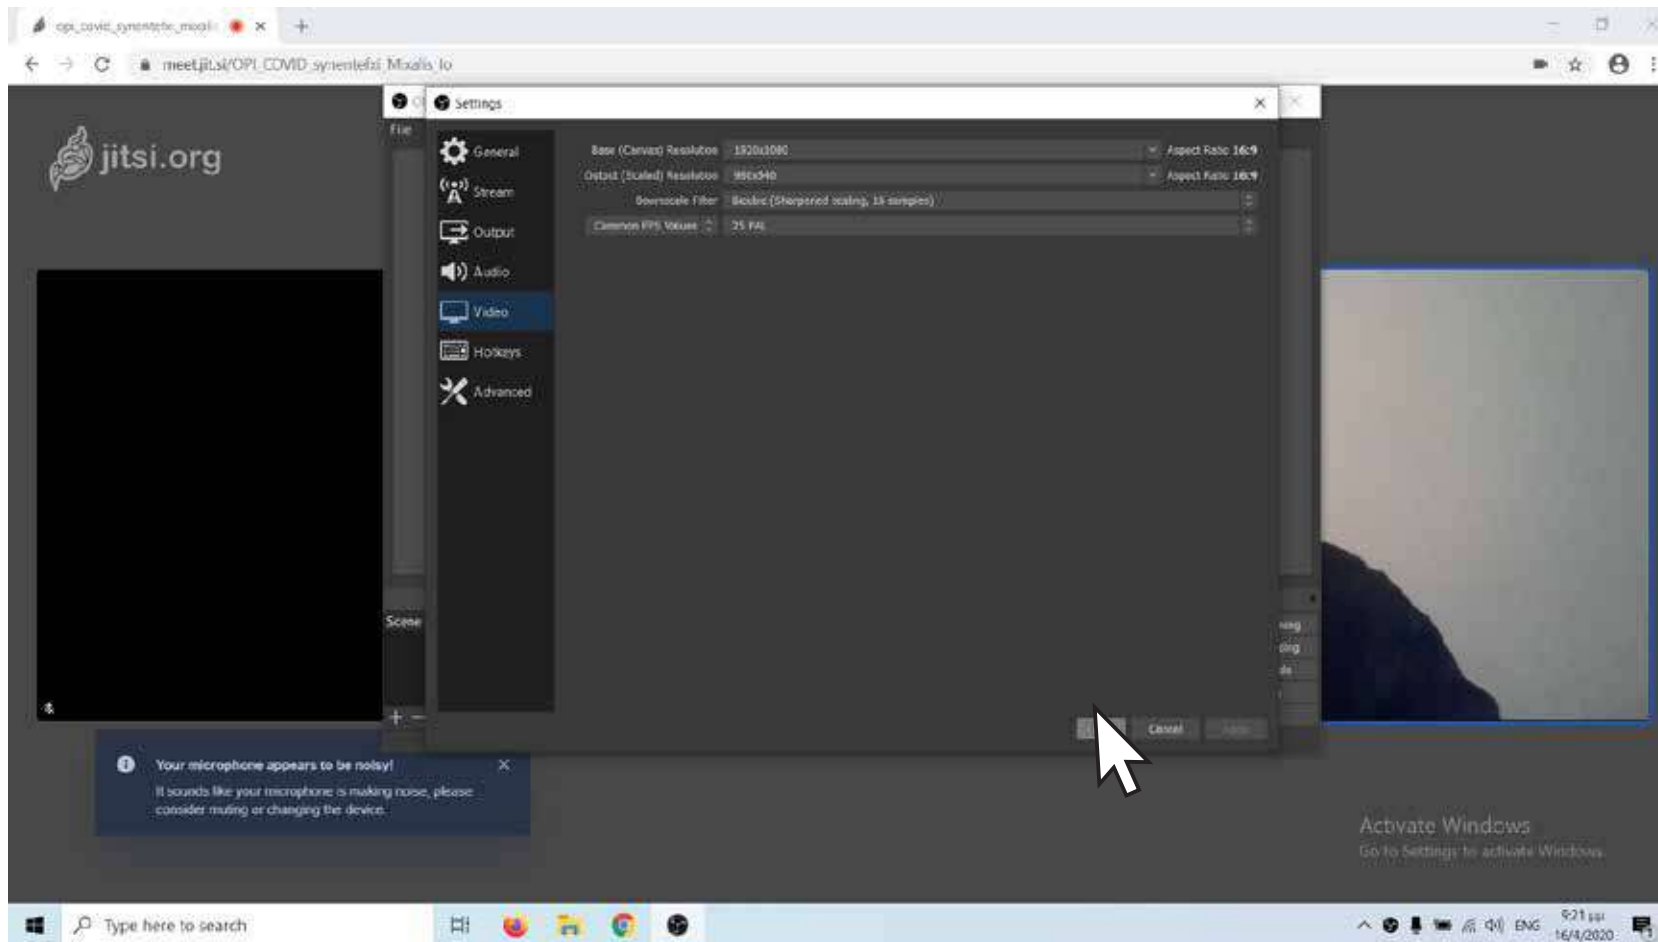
opi_covid_synentefxi_moxali ×

meet.jit.si/OPI_COVID_synentefxi_Moxalis_lo

jitsi.org

File

Settings ×

General
Stream
Output
Audio
Video
Hotkeys
Advanced

Base (Canvas) Resolution 1920x1080 Aspect Ratio 16:9
Output (Scaled) Resolution 960x540 Aspect Ratio 16:9
Downscale Filter Bicubic (Sharpened scaling, 16 samples)
Common FPS Values 25 PAL

Cancel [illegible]

Scene

Your microphone appears to be noisy!
It sounds like your microphone is making noise, please consider muting or changing the device.

Activate Windows
Go to Settings to activate Windows.

Type here to search

ENG 9:21 μμ 16/4/2020